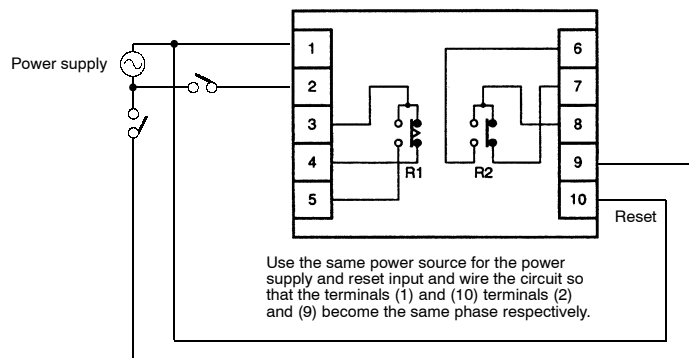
Power supply

1
2
3
4
5

R1

R2

6
7
8
9
10

Reset

Use the same power source for the power supply and reset input and wire the circuit so that the terminals (1) and (10) terminals (2) and (9) become the same phase respectively.